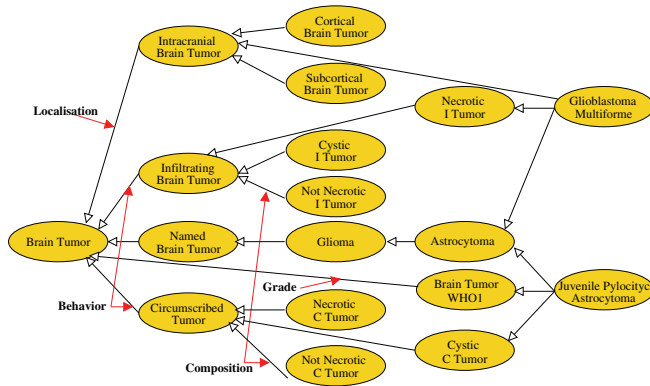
Intracranial Brain Tumor

Cortical Brain Tumor

Subcortical Brain Tumor

Localisation

Necrotic I Tumor

Glioblastoma Multiforme

Infiltrating Brain Tumor

Cystic I Tumor

Not Necrotic I Tumor

Brain Tumor

Named Brain Tumor

Glioma

Astrocytoma

Grade

Brain Tumor WHO1

Juvenile Pylocytic Astrocytoma

Behavior

Circumscribed Tumor

Necrotic C Tumor

Cystic C Tumor

Composition

Not Necrotic C Tumor